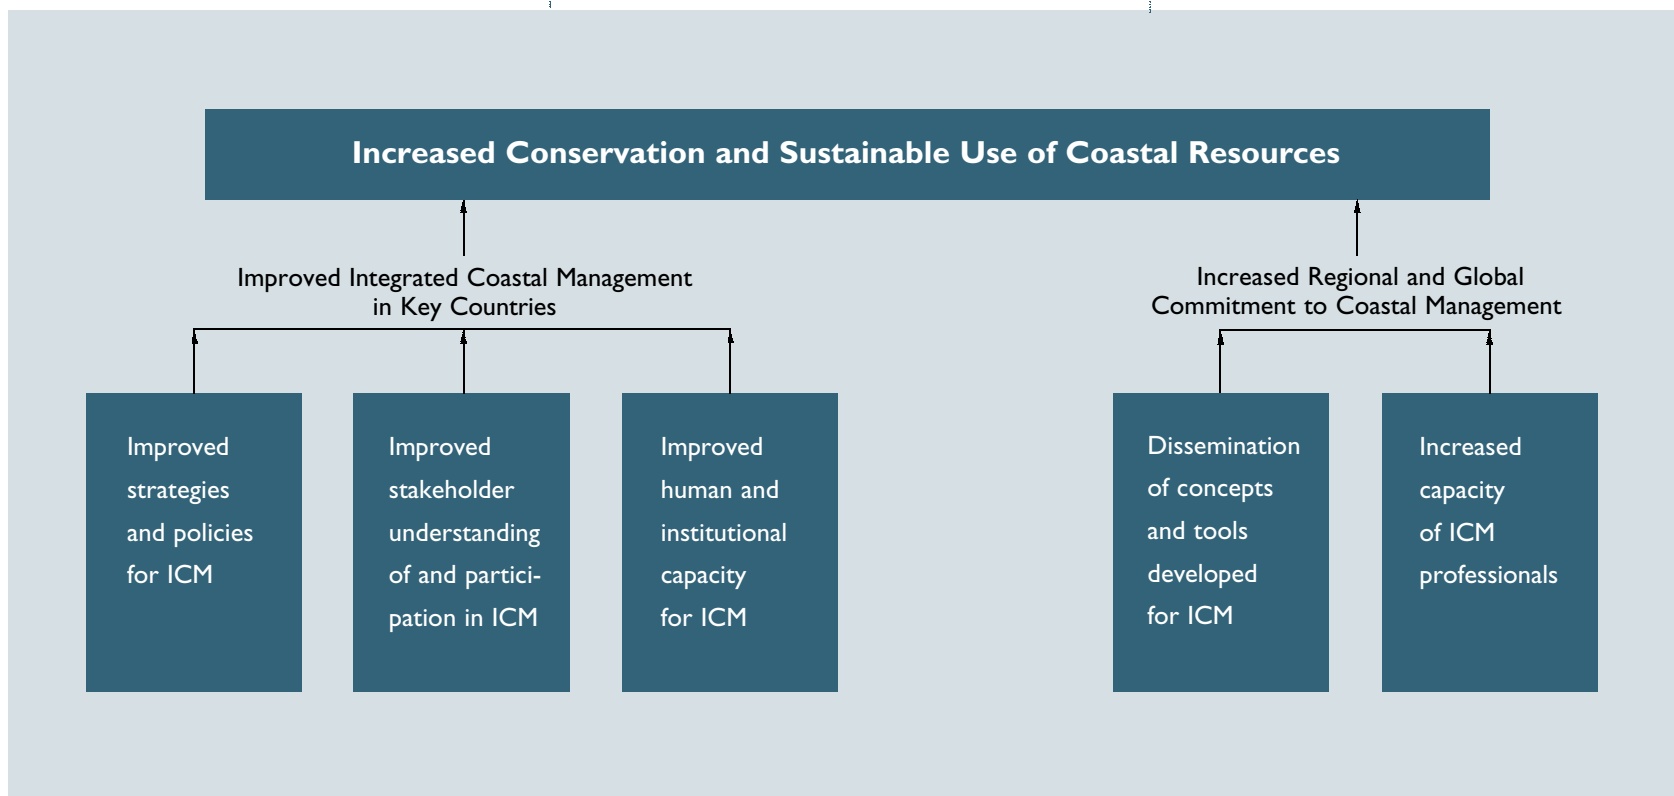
Increased Conservation and Sustainable Use of Coastal Resources

Improved Integrated Coastal Management in Key Countries

Increased Regional and Global Commitment to Coastal Management

Improved strategies and policies for ICM

Improved stakeholder understanding of and participation in ICM

Improved human and institutional capacity for ICM

Dissemination of concepts and tools developed for ICM

Increased capacity of ICM professionals